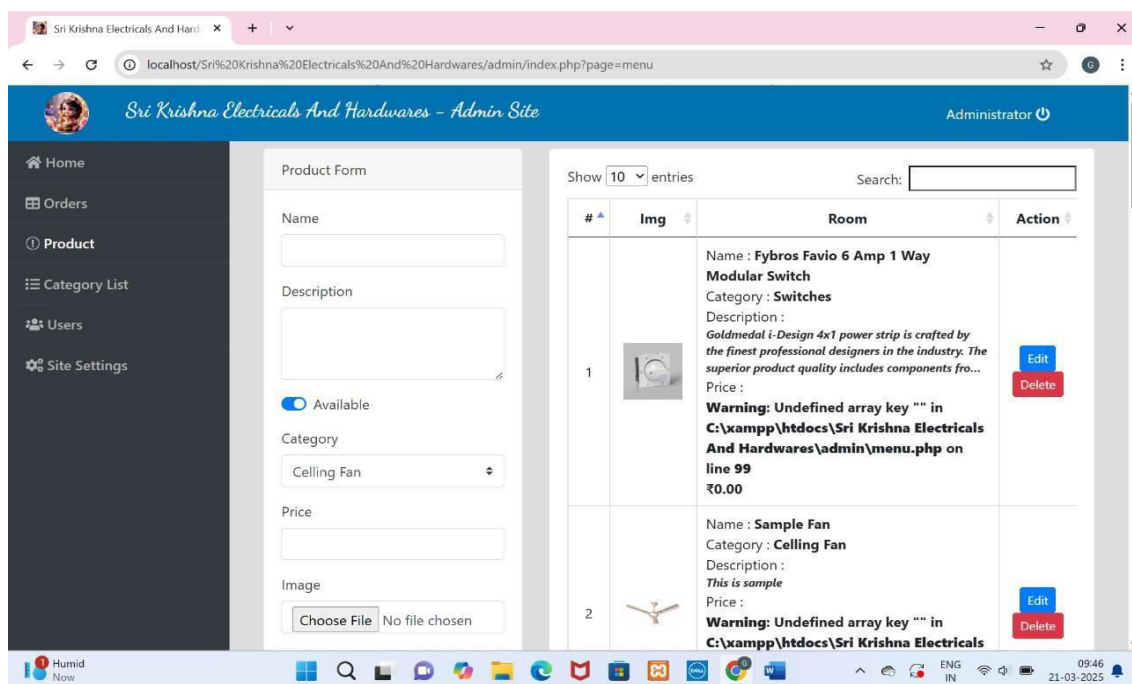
Sri Krishna Electricals And Hard ×

localhost/Sri%20Krishna%20Electricals%20And%20Hardwares/admin/index.php?page=menu

Sri Krishna Electricals And Hardwares - Admin Site

Administrator

Home
Orders
Product
Category List
Users
Site Settings

Product Form

Name

Description

Available

Category

Celling Fan

Price

Image

Choose File No file chosen

Show 10 entries

Search:

| # | Img | Room | Action |
|---|---|---|---|
| 1 | | Name : **Fybros Favio 6 Amp 1 Way Modular Switch** Category : **Switches** Description : *Goldmedal i-Design 4x1 power strip is crafted by the finest professional designers in the industry. The superior product quality includes components fro...* Price : **Warning: Undefined array key "" in C:\xampp\htdocs\Sri Krishna Electricals And Hardwares\admin\menu.php on line 99** ₹0.00 | Edit Delete |
| 2 | | Name : **Sample Fan** Category : **Celling Fan** Description : *This is sample* Price : **Warning: Undefined array key "" in C:\xampp\htdocs\Sri Krishna Electricals** | Edit Delete |

Humid
Now

ENG IN
09:46
21-03-2025